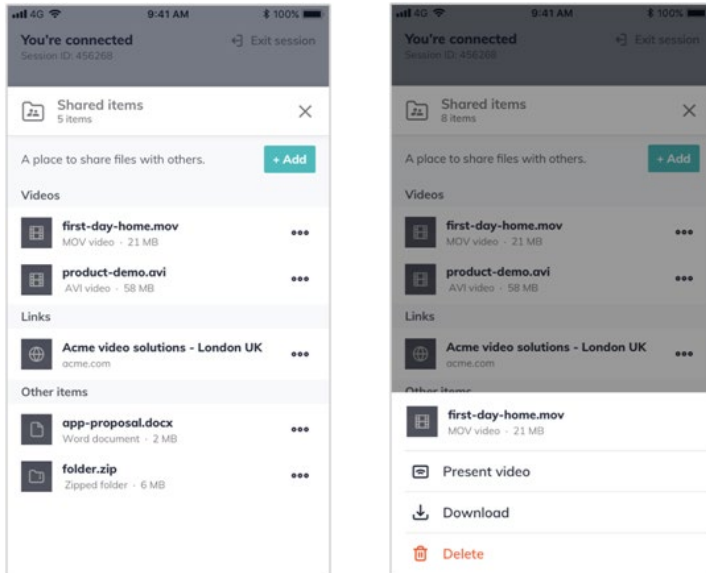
4G 9:41 AM 100%

You're connected
Session ID: 456268
Exit session

Shared items
5 items

A place to share files with others.
+ Add

Videos

first-day-home.mov
MOV video · 21 MB

product-demo.avi
AVI video · 58 MB

Links

Acme video solutions - London UK
acme.com

Other items

app-proposal.docx
Word document · 2 MB

folder.zip
Zipped folder · 6 MB

4G 9:41 AM 100%

You're connected
Session ID: 456268
Exit session

Shared items
8 items

A place to share files with others.
+ Add

Videos

first-day-home.mov
MOV video · 21 MB

product-demo.avi
AVI video · 58 MB

Links

Acme video solutions - London UK
acme.com

Other items

first-day-home.mov
MOV video · 21 MB

Present video

Download

Delete